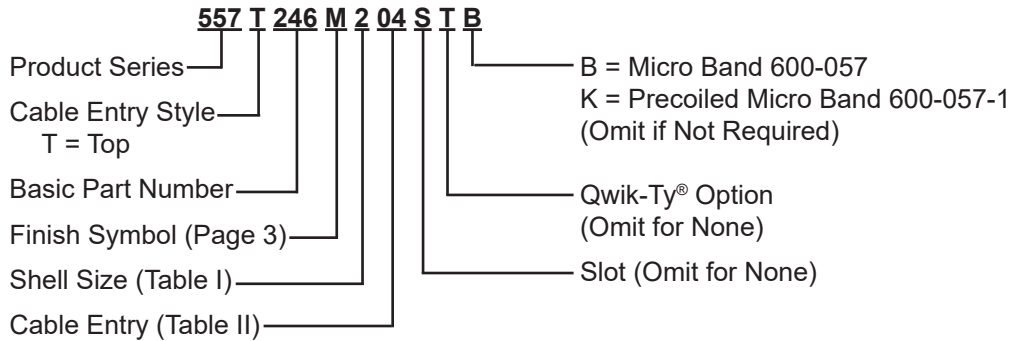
557 T 246 M 2 04 S T B

Product Series

Cable Entry Style
T = Top

Basic Part Number

Finish Symbol (Page 3)

Shell Size (Table I)

Cable Entry (Table II)

B = Micro Band 600-057
K = Precoiled Micro Band 600-057-1
(Omit if Not Required)

Qwik-Ty® Option
(Omit for None)

Slot (Omit for None)